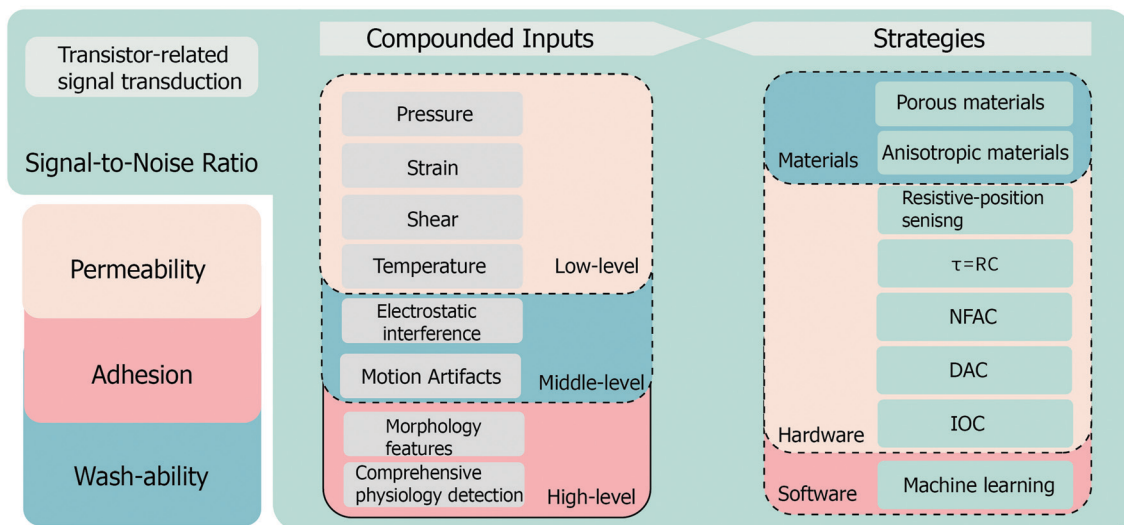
Transistor-related signal transduction

Signal-to-Noise Ratio

Permeability

Adhesion

Wash-ability

Compounded Inputs

Pressure

Strain

Shear

Temperature

Low-level

Electrostatic interference

Motion Artifacts

Middle-level

Morphology features

Comprehensive physiology detection

High-level

Strategies

Materials

Porous materials

Anisotropic materials

Resistive-position senisng

τ=RC

NFAC

DAC

IOC

Hardware

Software

Machine learning